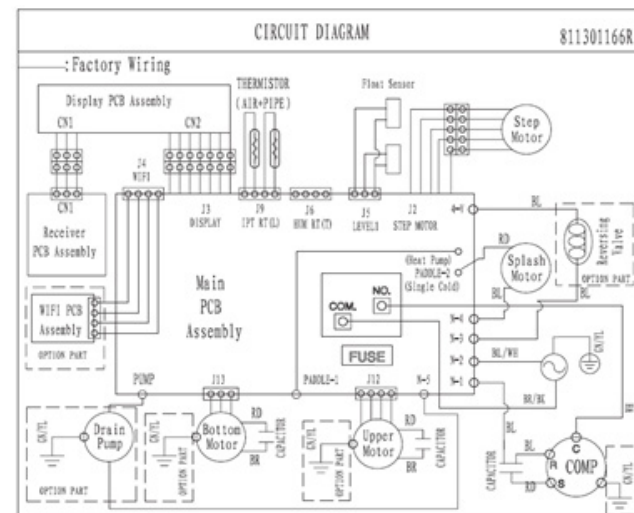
CIRCUIT DIAGRAM

811301166R

——: Factory Wiring

Display PCB Assembly

CN1

CN2

THERMISTOR (AIR+PIPE)

Float Sensor

Step Motor

J4 WIFI

CN1

Receiver PCB Assembly

J3 DISPLAY

J9 IPT RT(L)

J6 HUM RT(T)

J5 LEVELS

J2 STEP MOTOR

4-1

BL

Reversing Valve

OPTION PART

RD

(Heat Pump) PADDLE-2 (Single Cold)

Splash Motor

BC

Main PCB Assembly

COM.

NO.

BL

WIFI PCB Assembly

OPTION PART

FUSE

N-4

N-3

N-2

BL/WH

GN/YL

N-1

PUMP

J13

PADDLE-1

J12

N-5

BR/BK

WH

BL

GN/YL

Drain Pump

OPTION PART

GN/YL

OPTION PART

Bottom Motor

RD

BR

CAPACITOR

GN/YL

OPTION PART

Upper Motor

RD

BR

CAPACITOR

CAPACITOR

BL

C

R

COMP

S

RD